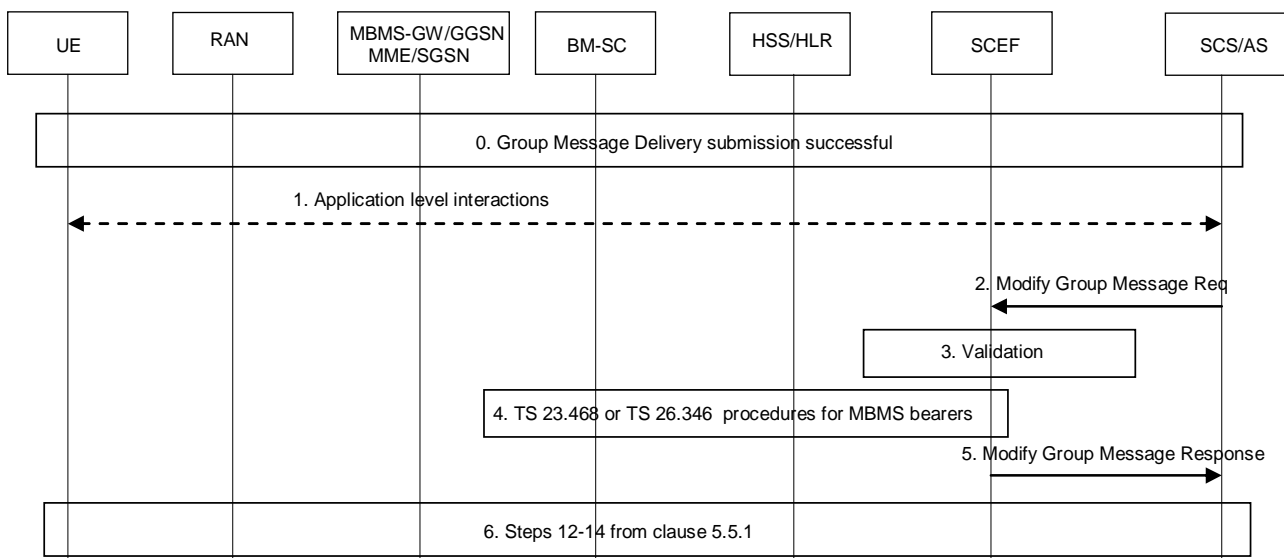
UE

RAN

MBMS-GW/GGSN
MME/SGSN

BM-SC

HSS/HLR

SCEF

SCS/AS

0. Group Message Delivery submission successful

1. Application level interactions

2. Modify Group Message Req

3. Validation

4. TS 23.468 or TS 26.346 procedures for MBMS bearers

5. Modify Group Message Response

6. Steps 12-14 from clause 5.5.1